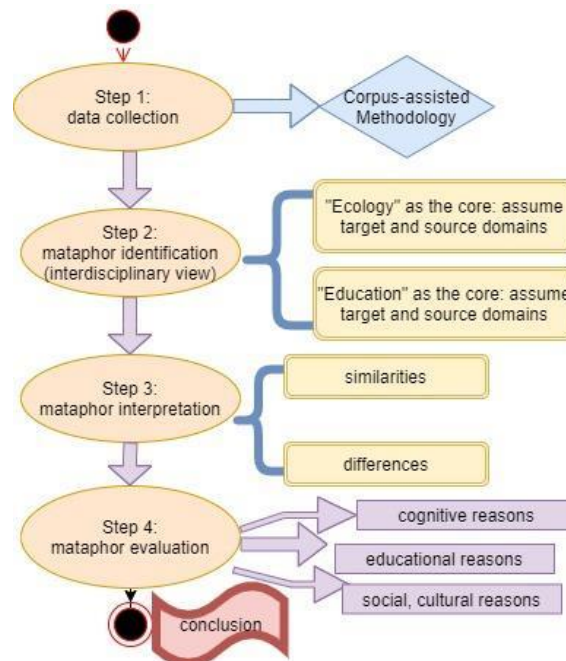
Step 1:
data collection

Corpus-assisted
Methodology

Step 2:
mataphor identification
(interdisciplinary view)

"Ecology" as the core: assume
target and source domains

"Education" as the core: assume
target and source domains

Step 3:
mataphor interpretation

similarities

differences

Step 4:
mataphor evaluation

cognitive reasons

educational reasons

social, cultural reasons

conclusion